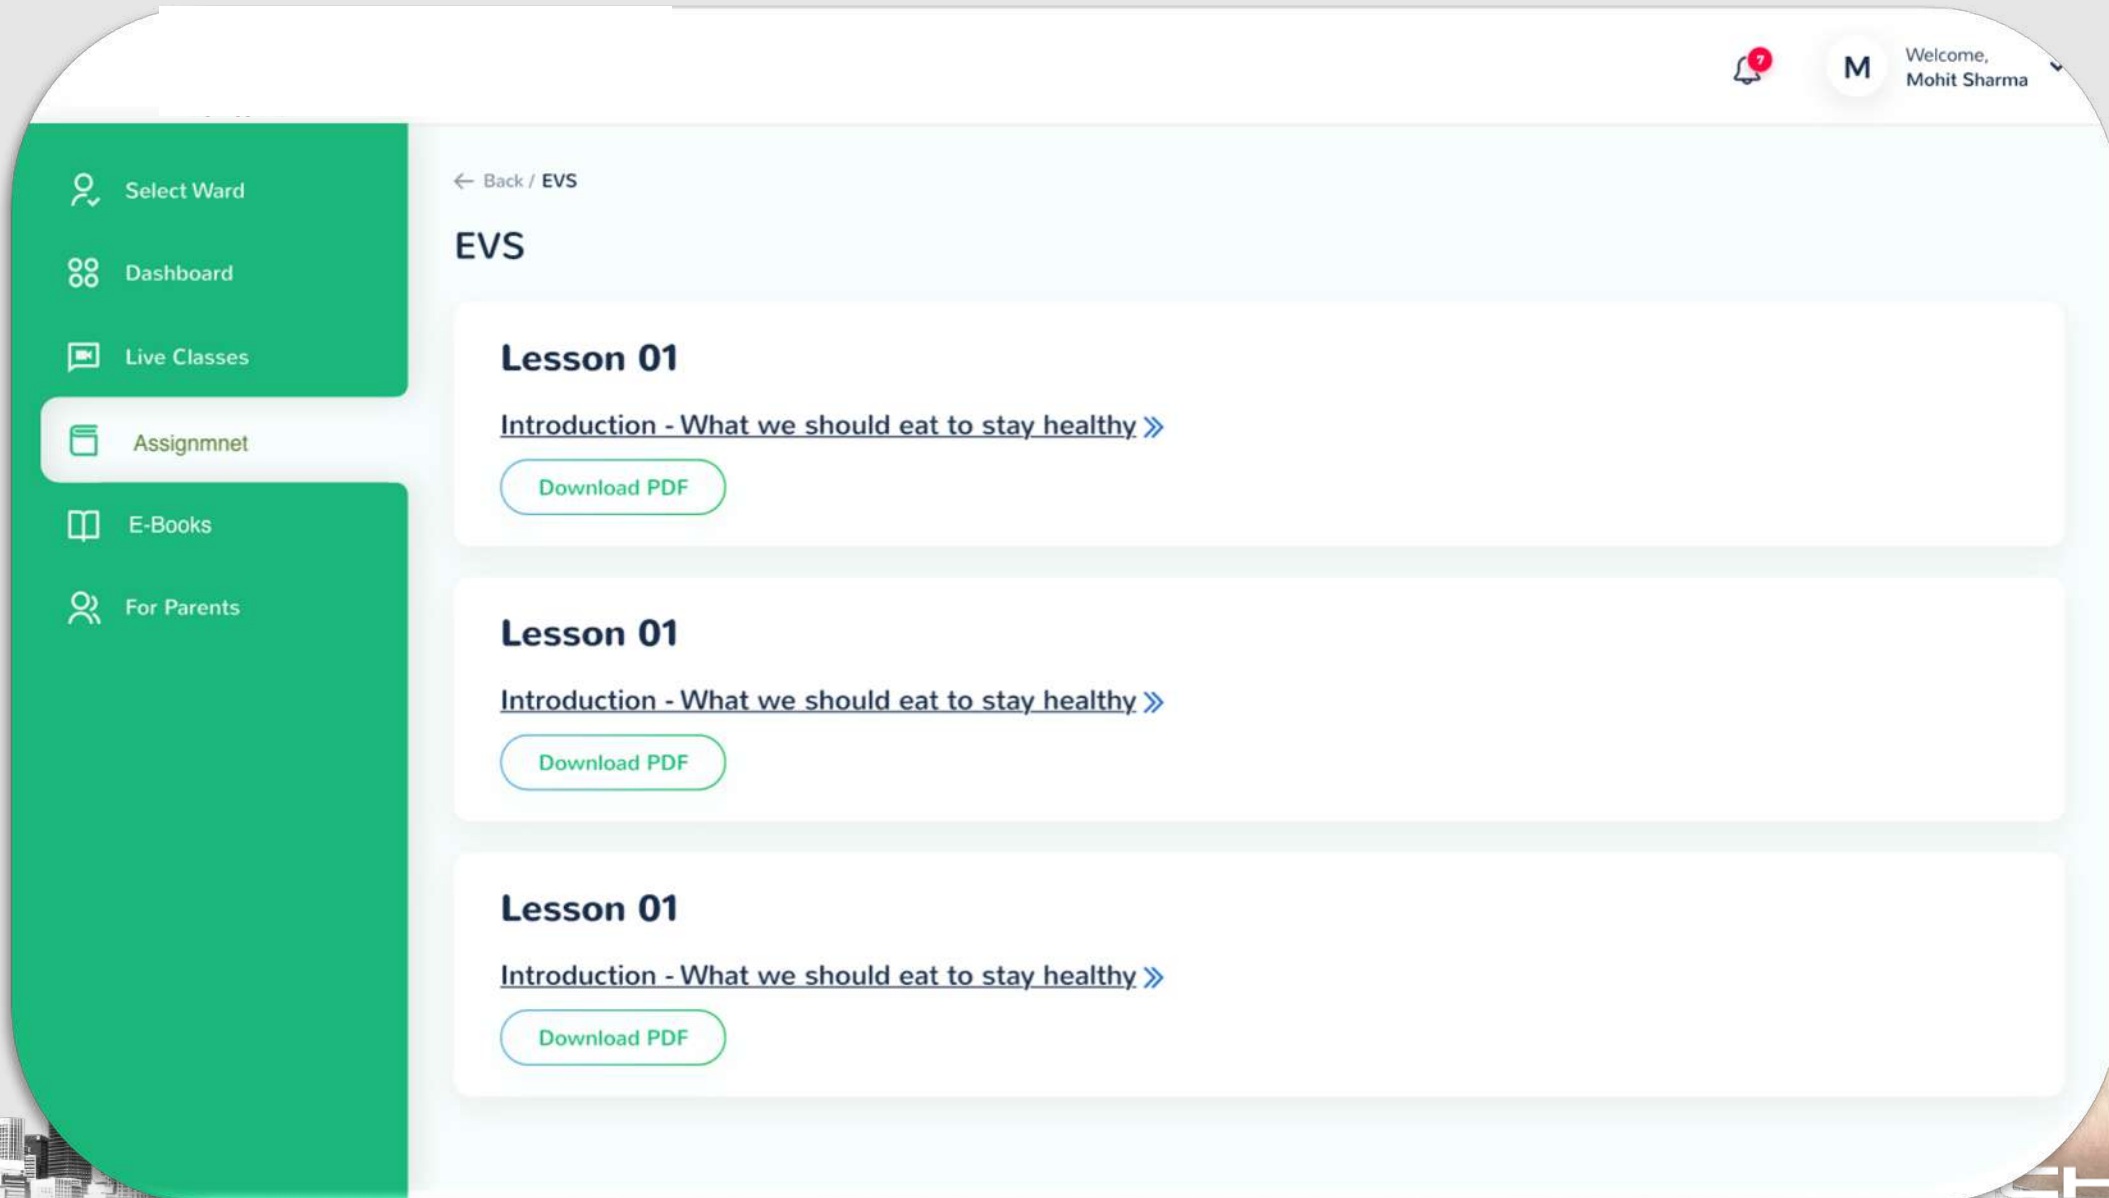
7

M Welcome, Mohit Sharma

Select Ward

Dashboard

Live Classes

Assignmnet

E-Books

For Parents

← Back / EVS

EVS

Lesson 01

Introduction - What we should eat to stay healthy »

Download PDF

Lesson 01

Introduction - What we should eat to stay healthy »

Download PDF

Lesson 01

Introduction - What we should eat to stay healthy »

Download PDF